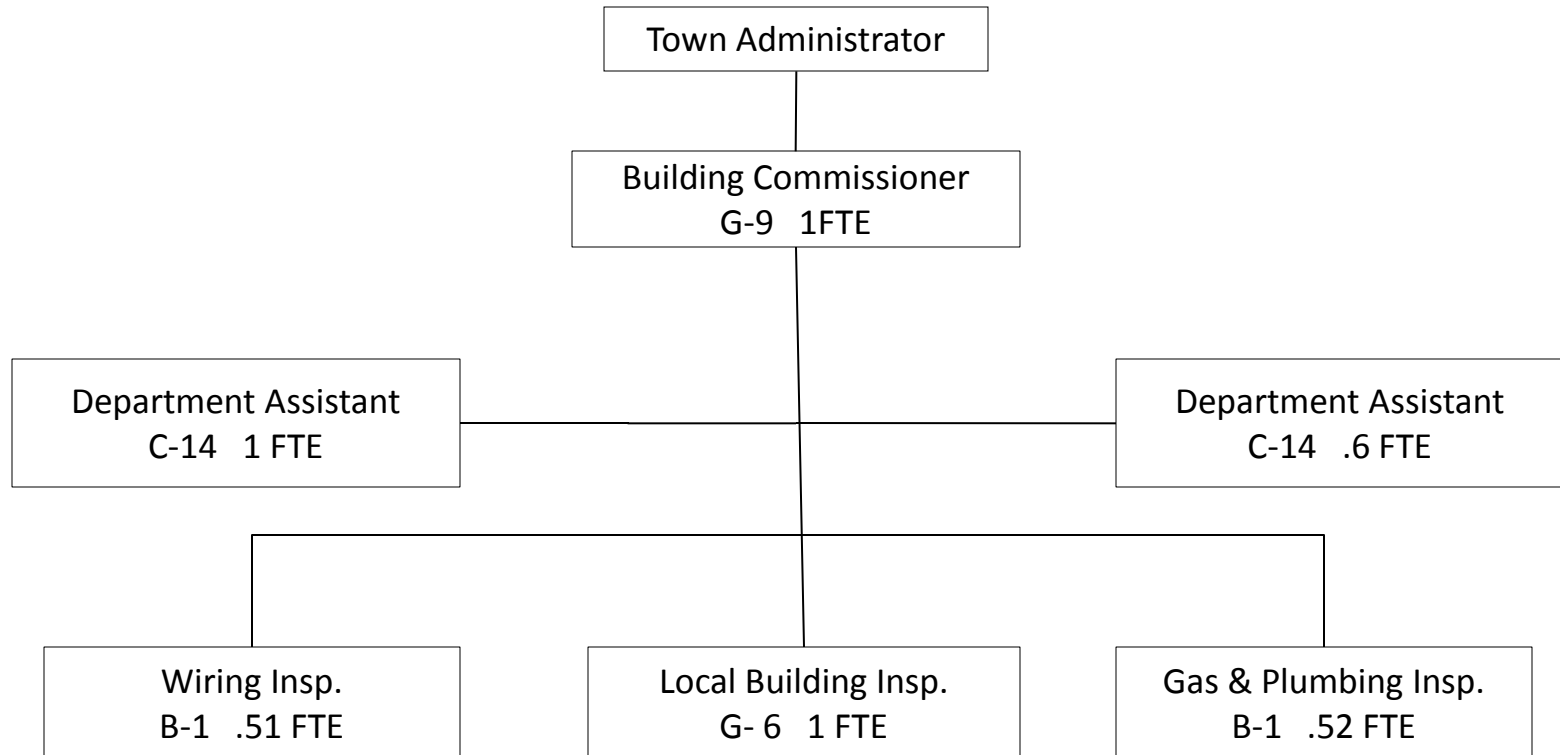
Town Administrator

Building Commissioner
G-9 1FTE

Department Assistant
C-14 1 FTE

Department Assistant
C-14 .6 FTE

Wiring Insp.
B-1 .51 FTE

Local Building Insp.
G- 6 1 FTE

Gas & Plumbing Insp.
B-1 .52 FTE